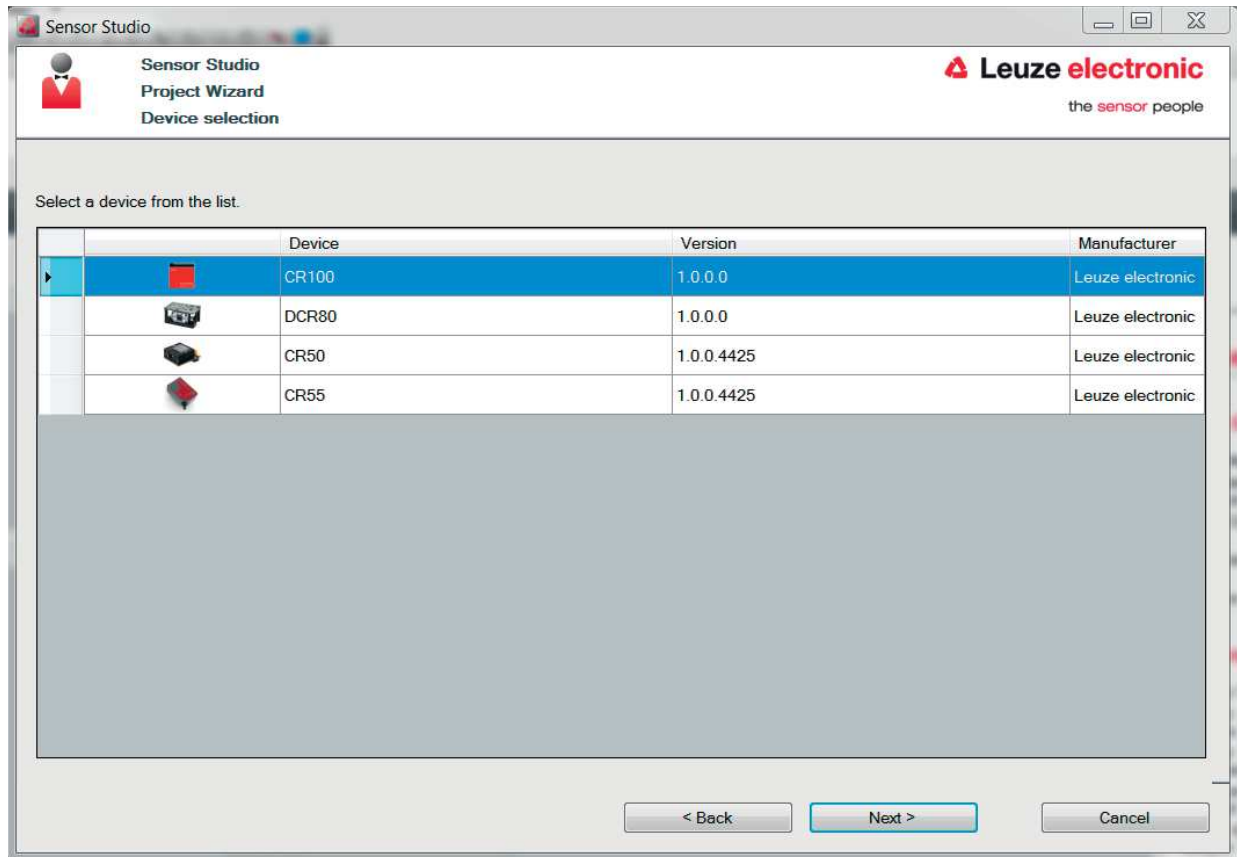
Sensor Studio

Sensor Studio
Project Wizard
Device selection

Leuze electronic
the sensor people

Select a device from the list.

| | | Device | Version | Manufacturer |
|---|---|---|---|---|
| ▸ | | CR100 | 1.0.0.0 | Leuze electronic |
| | | DCR80 | 1.0.0.0 | Leuze electronic |
| | | CR50 | 1.0.0.4425 | Leuze electronic |
| | | CR55 | 1.0.0.4425 | Leuze electronic |

< Back
Next >
Cancel